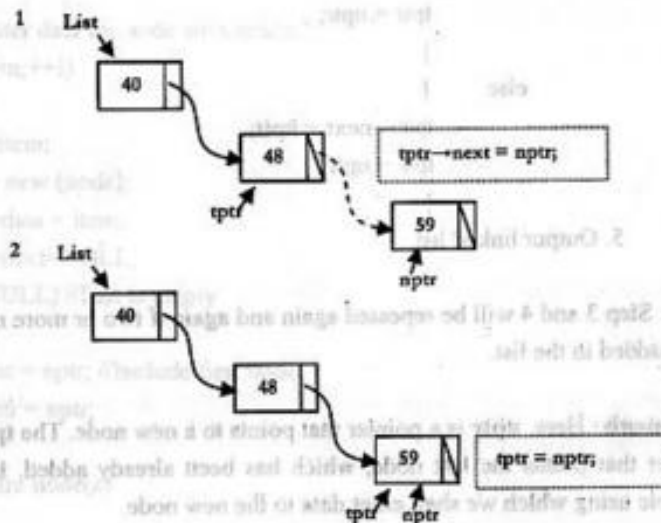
1 List

40

48

tptr→next = nptr;

tptr

59

nptr

2 List

40

48

59

tptr = nptr;

tptr

nptr

tptr = nptr;

else

5. Output linked list

Step 3 and 4 will be repeated again and again if more nodes are added in the list.

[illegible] Here, nptr is a pointer that points to a new node. The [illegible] the node which has been already added, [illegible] using which we shall assign data to the new node.